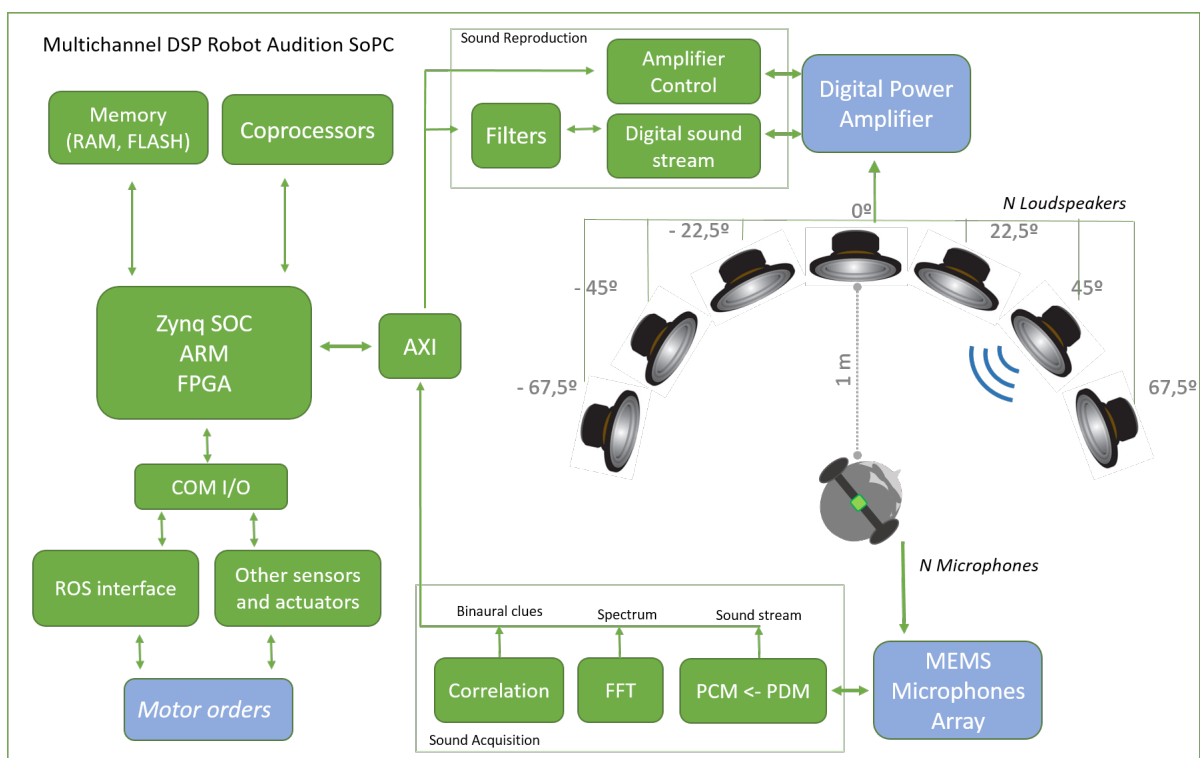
Multichannel DSP Robot Audition SoPC

Memory (RAM, FLASH)

Coprocessors

Zynq SOC
ARM
FPGA

AXI

COM I/O

ROS interface

Other sensors and actuators

Motor orders

Sound Reproduction

Amplifier Control

Filters

Digital sound stream

Digital Power Amplifier

N Loudspeakers

0º

- 22,5º

22,5º

- 45º

45º

- 67,5º

67,5º

1 m

N Microphones

Binaural clues

Spectrum

Sound stream

Correlation

FFT

PCM <- PDM

MEMS Microphones Array

Sound Acquisition